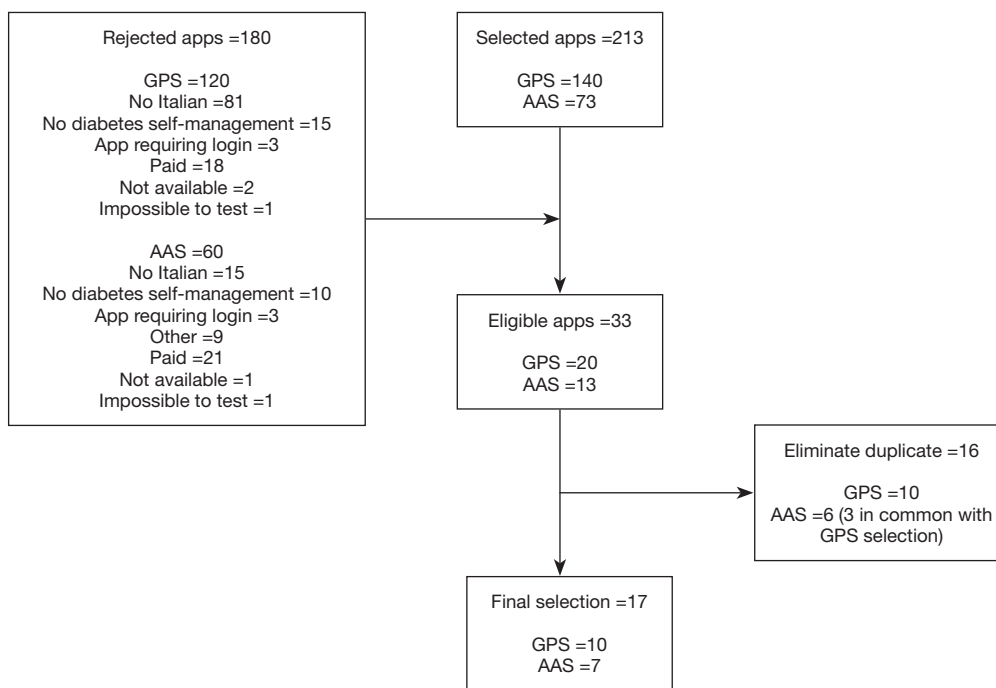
Rejected apps =180

GPS =120
No Italian =81
No diabetes self-management =15
App requiring login =3
Paid =18
Not available =2
Impossible to test =1

AAS =60
No Italian =15
No diabetes self-management =10
App requiring login =3
Other =9
Paid =21
Not available =1
Impossible to test =1

Selected apps =213

GPS =140
AAS =73

Eligible apps =33

GPS =20
AAS =13

Eliminate duplicate =16

GPS =10
AAS =6 (3 in common with GPS selection)

Final selection =17

GPS =10
AAS =7